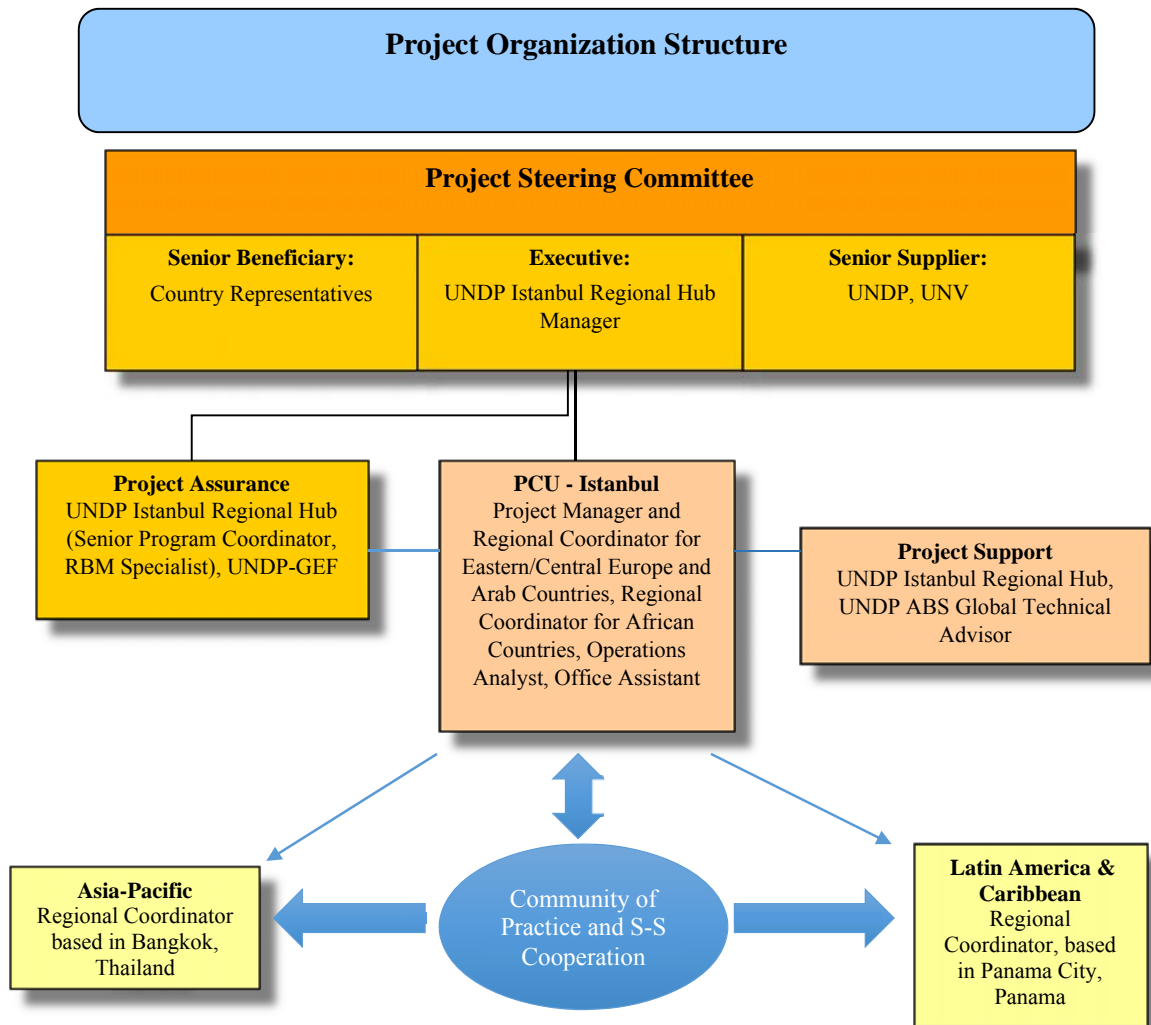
Project Organization Structure

Project Steering Committee

Senior Beneficiary:
Country Representatives

Executive:
UNDP Istanbul Regional Hub Manager

Senior Supplier:
UNDP, UNV

Project Assurance
UNDP Istanbul Regional Hub (Senior Program Coordinator, RBM Specialist), UNDP-GEF

PCU - Istanbul
Project Manager and Regional Coordinator for Eastern/Central Europe and Arab Countries, Regional Coordinator for African Countries, Operations Analyst, Office Assistant

Project Support
UNDP Istanbul Regional Hub, UNDP ABS Global Technical Advisor

Asia-Pacific
Regional Coordinator based in Bangkok, Thailand

Community of Practice and S-S Cooperation

Latin America & Caribbean
Regional Coordinator, based in Panama City, Panama